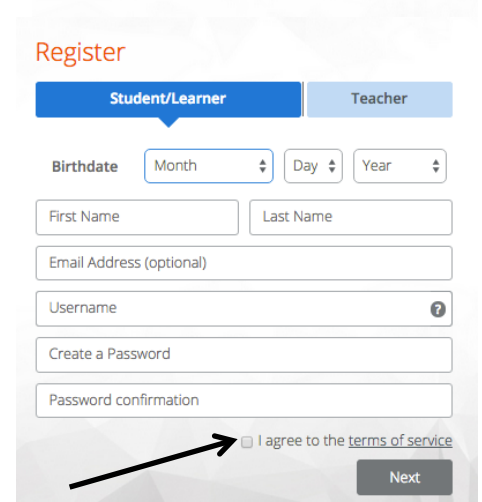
Register

Student/Learner

Teacher

Birthdate Month Day Year

First Name

Last Name

Email Address (optional)

Username

?

Create a Password

Password confirmation

I agree to the terms of service

Next